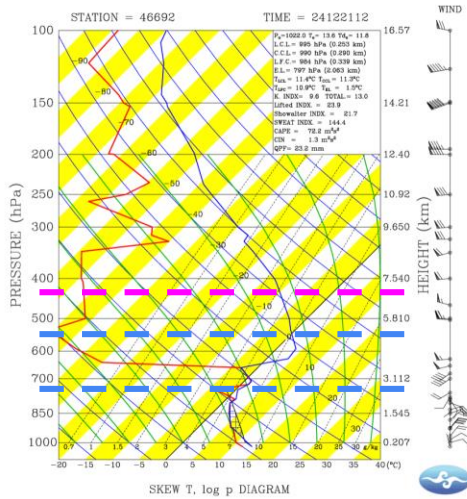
STATION = 46692 TIME = 24122112

WIND

$P_s$=1022.0 $T_s$= 13.6 $Td_s$= 11.8
L.C.L.= 995 hPa (0.253 km)
C.C.L.= 990 hPa (0.290 km)
L.F.C.= 984 hPa (0.339 km)
E.L.= 797 hPa (2.083 km)
$T_{ccl}$= 11.4°C $T_{CCL}$= 11.3°C
$T_{LFC}$= 10.9°C $T_{EL}$= 1.5°C
K INDEX= 9.6 TOTAL= 13.0
Lifted INDX = 23.9
Showalter INDX = 21.7
SWEAT INDX = 144.4
CAPE = 72.2 m²s²
CIN = 1.3 m²s²
QPF= 23.2 mm

PRESSURE (hPa)

100
150
200
250
300
400
500
600
700
850
1000

HEIGHT (km)

16.57
14.21
12.40
10.92
9.650
7.540
5.810
3.112
1.545
0.207

-90
-80
-70
-60
-50
-40
-30
-20
-10
0
10
20
30

0.7 1 1.5 2 3 4 5 7 10 15 20 25 30 g/kg

-20 -15 -10 -5 0 5 10 15 20 25 30 35 40 (°C)

SKEW T, log p DIAGRAM